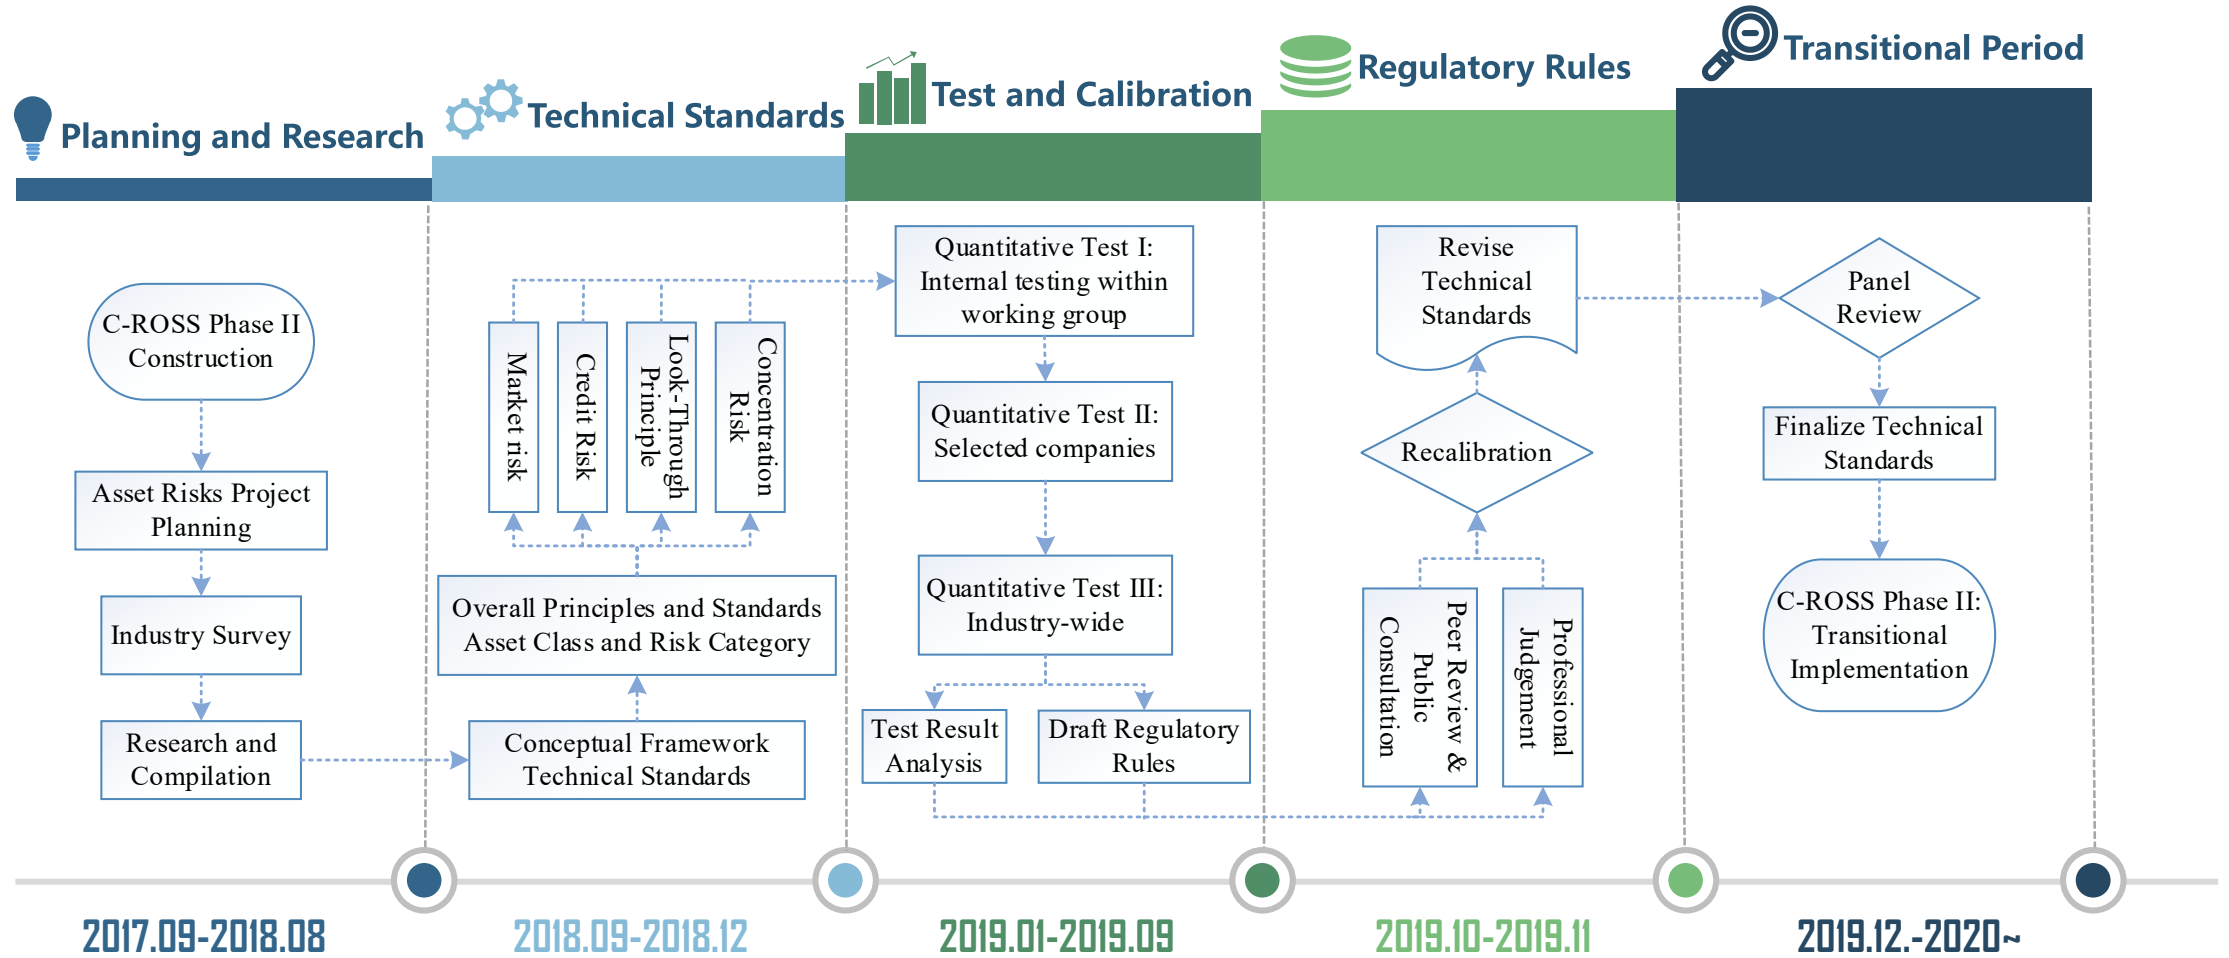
Planning and Research

Technical Standards

Test and Calibration

Regulatory Rules

Transitional Period

C-ROSS Phase II Construction

Asset Risks Project Planning

Industry Survey

Research and Compilation

Market risk

Credit Risk

Look-Through Principle

Concentration Risk

Overall Principles and Standards Asset Class and Risk Category

Conceptual Framework Technical Standards

Quantitative Test I: Internal testing within working group

Quantitative Test II: Selected companies

Quantitative Test III: Industry-wide

Test Result Analysis

Draft Regulatory Rules

Revise Technical Standards

Recalibration

Peer Review & Public Consultation

Professional Judgement

Panel Review

Finalize Technical Standards

C-ROSS Phase II: Transitional Implementation

2017.09-2018.08

2018.09-2018.12

2019.01-2019.09

2019.10-2019.11

2019.12.-2020~